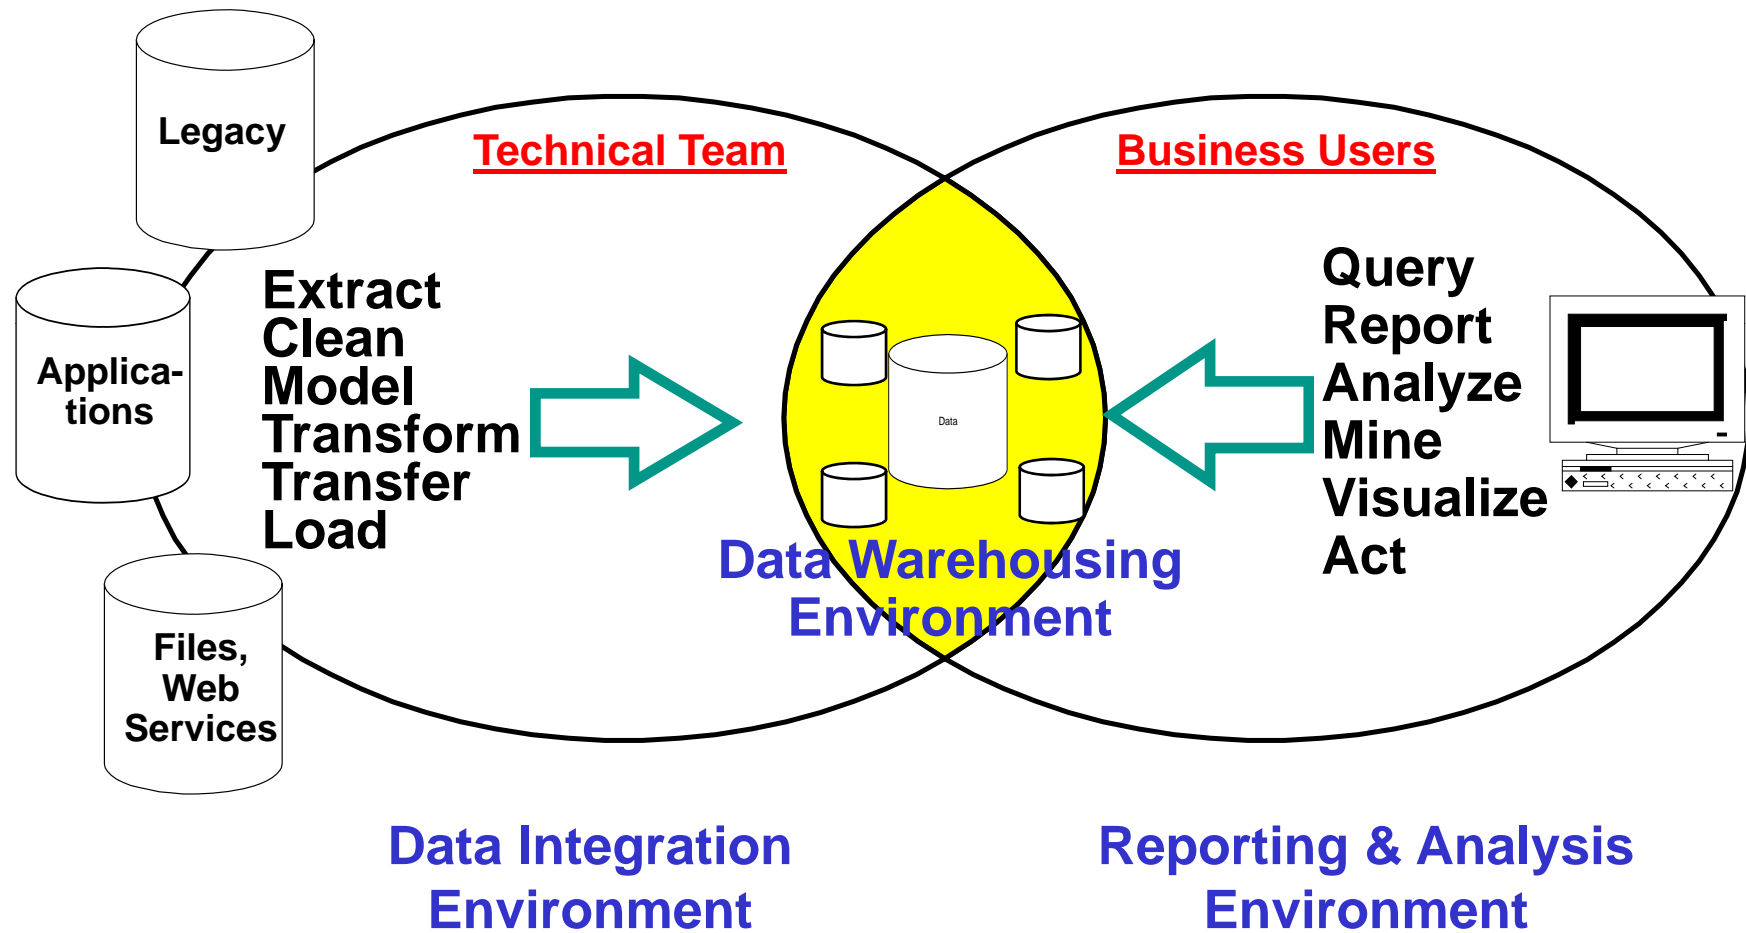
Legacy

Applications

Files, Web Services

Technical Team

Extract
Clean
Model
Transform
Transfer
Load

Data

Data Warehousing Environment

Business Users

Query
Report
Analyze
Mine
Visualize
Act

Data Integration Environment

Reporting & Analysis Environment